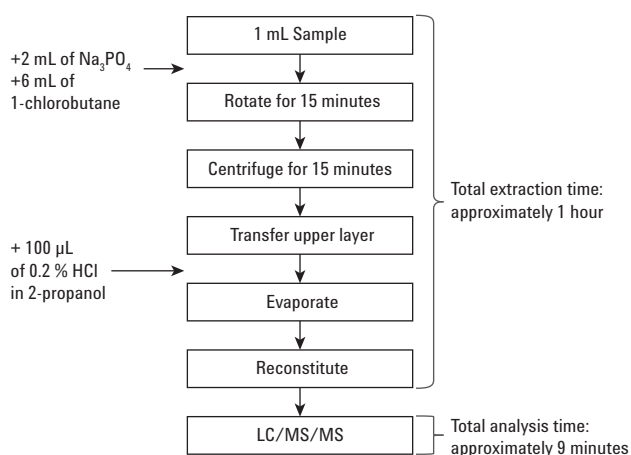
+2 mL of $Na_3PO_4$
+6 mL of
1-chlorobutane

1 mL Sample

Rotate for 15 minutes

Centrifuge for 15 minutes

Transfer upper layer

+ 100 µL
of 0.2 % HCl
in 2-propanol

Evaporate

Reconstitute

Total extraction time:
approximately 1 hour

LC/MS/MS

Total analysis time:
approximately 9 minutes